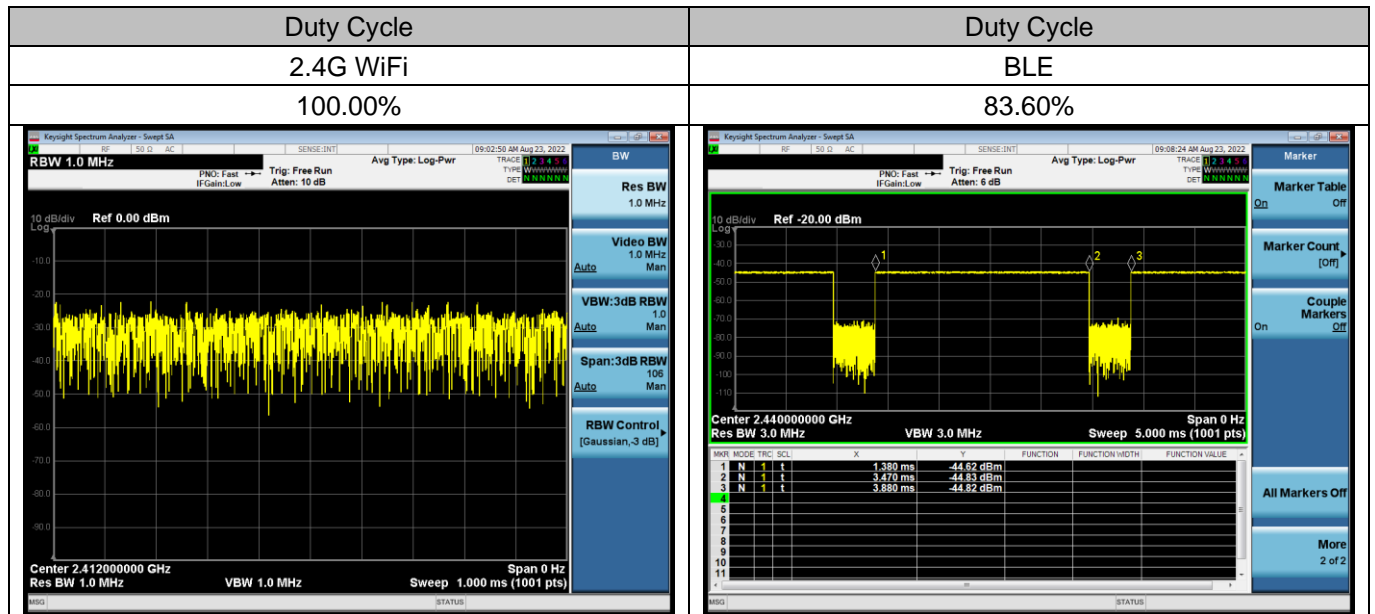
| Duty Cycle | Duty Cycle |
|---|---|
| 2.4G WiFi | BLE |
| 100.00% | 83.60% |

Keysight Spectrum Analyzer - Swept SA
RF 50 Ω AC SENSE:INT 09:02:50 AM Aug 23, 2022
RBW 1.0 MHz
PNO: Fast IFGain:Low
Trig: Free Run
Atten: 10 dB
Avg Type: Log-Pwr
TRACE 1 2 3 4 5 6
TYPE
DET N N N N N N
10 dB/div Ref 0.00 dBm
Log
-10.0
-20.0
-30.0
-40.0
-50.0
-60.0
-70.0
-80.0
-90.0
Center 2.412000000 GHz
Res BW 1.0 MHz
VBW 1.0 MHz
Span 0 Hz
Sweep 1.000 ms (1001 pts)
BW
Res BW 1.0 MHz
Video BW 1.0 MHz Auto Man
VBW:3dB RBW 1.0 Auto Man
Span:3dB RBW 106 Auto Man
RBW Control [Gaussian,-3 dB]
MSG STATUS

Keysight Spectrum Analyzer - Swept SA
RF 50 Ω AC SENSE:INT 09:08:24 AM Aug 23, 2022
PNO: Fast IFGain:Low
Trig: Free Run
Atten: 6 dB
Avg Type: Log-Pwr
TRACE 1 2 3 4 5 6
TYPE
DET N N N N N N
10 dB/div Ref -20.00 dBm
Log
-30.0
-40.0
-50.0
-60.0
-70.0
-80.0
-90.0
-100
-110
1 2 3
Center 2.440000000 GHz
Res BW 3.0 MHz
VBW 3.0 MHz
Span 0 Hz
Sweep 5.000 ms (1001 pts)

| MKR | MODE | TRC | SCL | X | Y | FUNCTION | FUNCTION WIDTH | FUNCTION VALUE |
|---|---|---|---|---|---|---|---|---|
| 1 | N | 1 | t | 1.380 ms | -44.62 dBm | | | |
| 2 | N | 1 | t | 3.470 ms | -44.83 dBm | | | |
| 3 | N | 1 | t | 3.880 ms | -44.82 dBm | | | |
| 4 | | | | | | | | |
| 5 | | | | | | | | |
| 6 | | | | | | | | |
| 7 | | | | | | | | |
| 8 | | | | | | | | |
| 9 | | | | | | | | |
| 10 | | | | | | | | |
| 11 | | | | | | | | |

Marker
Marker Table On Off
Marker Count [Off]
Couple Markers On Off
All Markers Off
More 2 of 2
MSG STATUS